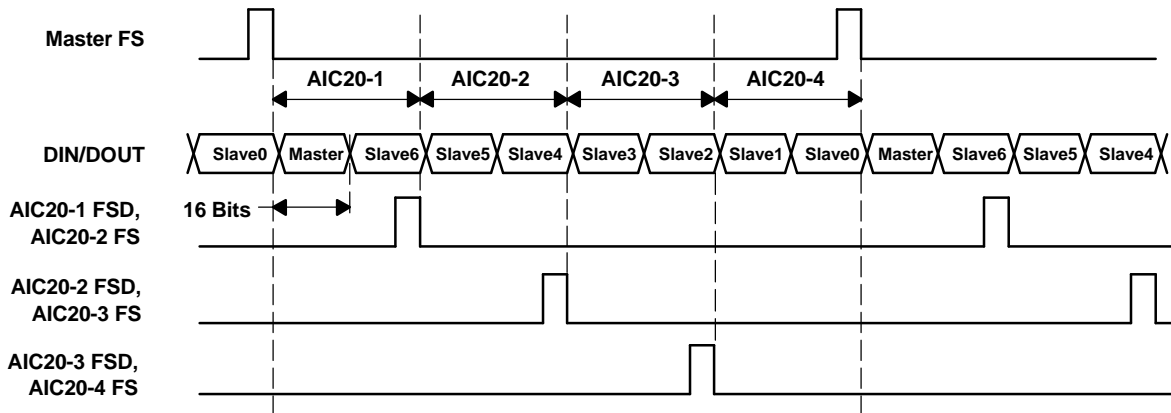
Master FS

AIC20-1 AIC20-2 AIC20-3 AIC20-4

DIN/DOUT

Slave0 Master Slave6 Slave5 Slave4 Slave3 Slave2 Slave1 Slave0 Master Slave6 Slave5 Slave4

AIC20-1 FSD, AIC20-2 FS

16 Bits

AIC20-2 FSD, AIC20-3 FS

AIC20-3 FSD, AIC20-4 FS